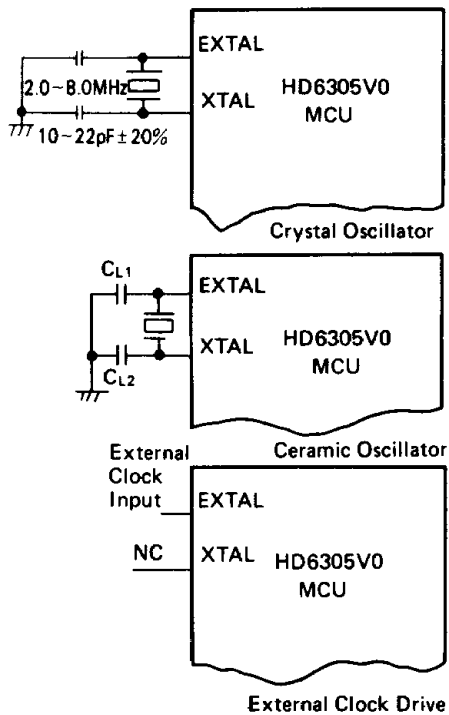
EXTAL

2.0 ~ 8.0MHz

XTAL

HD6305V0

MCU

10 ~ 22pF ± 20%

Crystal Oscillator

$C_{L1}$

EXTAL

XTAL

HD6305V0

MCU

$C_{L2}$

Ceramic Oscillator

External Clock Input

EXTAL

NC

XTAL

HD6305V0

MCU

External Clock Drive